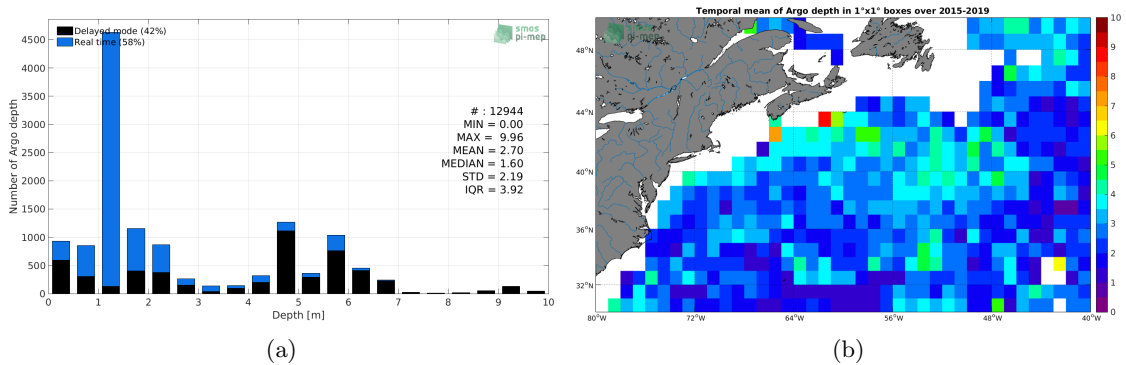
Delayed mode (42%)
Real time (58%)

smos pi-mep

Number of Argo depth

4500
4000
3500
3000
2500
2000
1500
1000
500
0

# : 12944
MIN = 0.00
MAX = 9.96
MEAN = 2.70
MEDIAN = 1.60
STD = 2.19
IQR = 3.92

0 1 2 3 4 5 6 7 8 9 10

Depth [m]

(a)

Temporal mean of Argo depth in 1°x1° boxes over 2015-2019

smos pi-mep

48°N
44°N
40°N
36°N
32°N

80°W 72°W 64°W 56°W 48°W 40°W

10
9
8
7
6
5
4
3
2
1
0

(b)